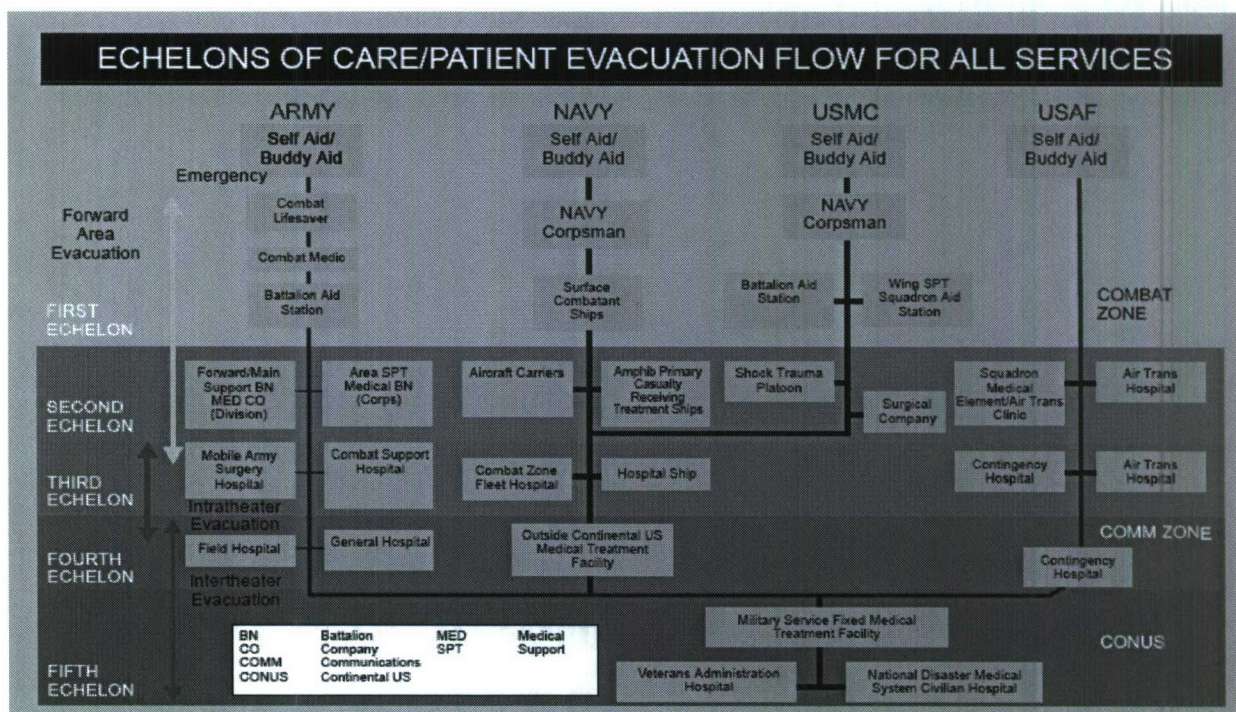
ECHELONS OF CARE/PATIENT EVACUATION FLOW FOR ALL SERVICES

ARMY
Self Aid/ Buddy Aid
Emergency
Combat Lifesaver
Combat Medic
Battalion Aid Station

NAVY
Self Aid/ Buddy Aid
NAVY Corpsman
Surface Combatant Ships

USMC
Self Aid/ Buddy Aid
NAVY Corpsman
Battalion Aid Station
Wing SPT Squadron Aid Station

USAF
Self Aid/ Buddy Aid

Forward Area Evacuation

FIRST ECHELON

COMBAT ZONE

SECOND ECHELON

Forward/Main Support BN MED CO (Division)
Area SPT Medical BN (Corps)
Aircraft Carriers
Amphib Primary Casualty Receiving Treatment Ships
Shock Trauma Platoon
Surgical Company
Squadron Medical Element/Air Trans Clinic
Air Trans Hospital

THIRD ECHELON

Mobile Army Surgery Hospital
Combat Support Hospital
Combat Zone Fleet Hospital
Hospital Ship
Contingency Hospital
Air Trans Hospital

Intratheater Evacuation

COMM ZONE

FOURTH ECHELON

Field Hospital
General Hospital
Outside Continental US Medical Treatment Facility
Contingency Hospital

Intertheater Evacuation

Military Service Fixed Medical Treatment Facility

CONUS

FIFTH ECHELON

| BN | Battalion | MED | Medical |
|---|---|---|---|
| CO | Company | SPT | Support |
| COMM | Communications | | |
| CONUS | Continental US | | |

Veterans Administration Hospital
National Disaster Medical System Civilian Hospital